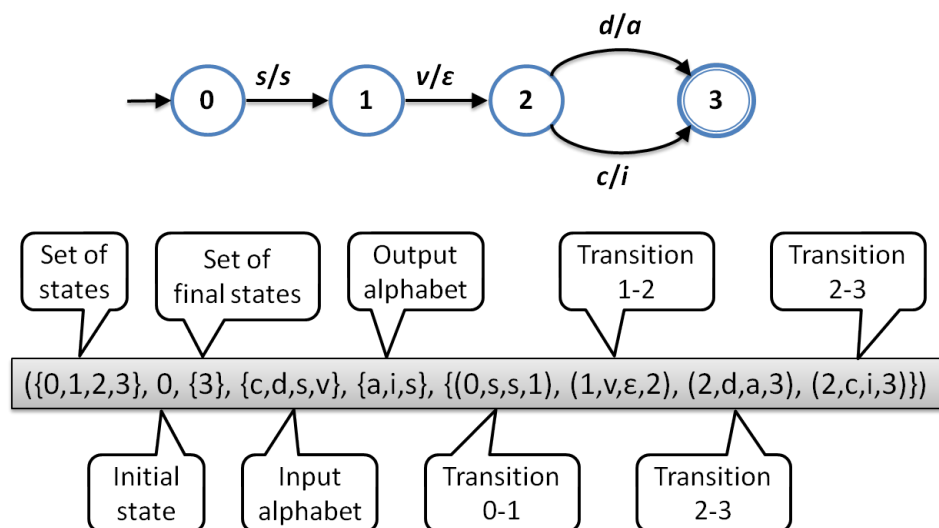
0
s/s
1
v/ε
2
d/a
c/i
3

Set of states

Set of final states

Output alphabet

Transition 1-2

Transition 2-3

({0,1,2,3}, 0, {3}, {c,d,s,v}, {a,i,s}, {(0,s,s,1), (1,v,ε,2), (2,d,a,3), (2,c,i,3)})

Initial state

Input alphabet

Transition 0-1

Transition 2-3